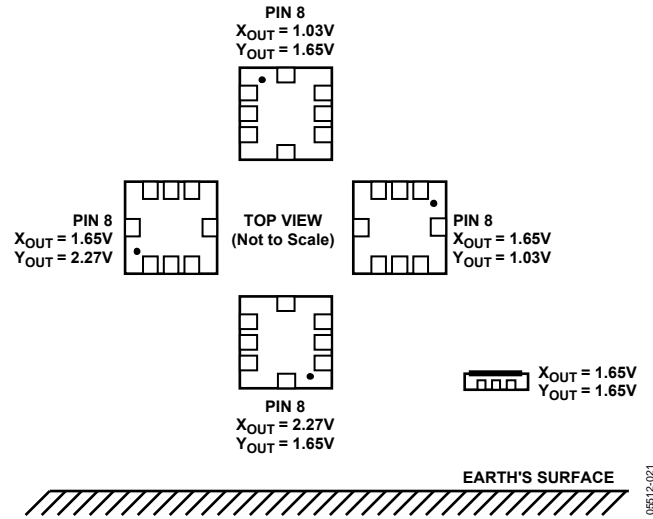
PIN 8
$X_{OUT}$ = 1.03V
$Y_{OUT}$ = 1.65V

PIN 8
$X_{OUT}$ = 1.65V
$Y_{OUT}$ = 2.27V

TOP VIEW
(Not to Scale)

PIN 8
$X_{OUT}$ = 1.65V
$Y_{OUT}$ = 1.03V

PIN 8
$X_{OUT}$ = 2.27V
$Y_{OUT}$ = 1.65V

$X_{OUT}$ = 1.65V
$Y_{OUT}$ = 1.65V

EARTH'S SURFACE

05512-021